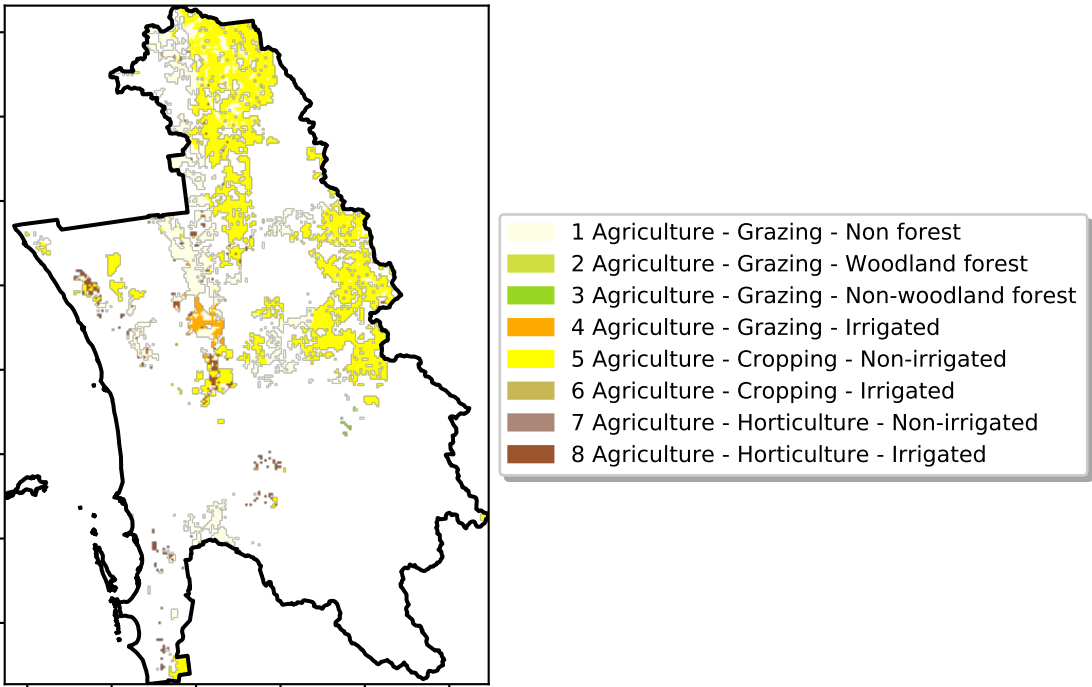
1 Agriculture - Grazing - Non forest
2 Agriculture - Grazing - Woodland forest
3 Agriculture - Grazing - Non-woodland forest
4 Agriculture - Grazing - Irrigated
5 Agriculture - Cropping - Non-irrigated
6 Agriculture - Cropping - Irrigated
7 Agriculture - Horticulture - Non-irrigated
8 Agriculture - Horticulture - Irrigated